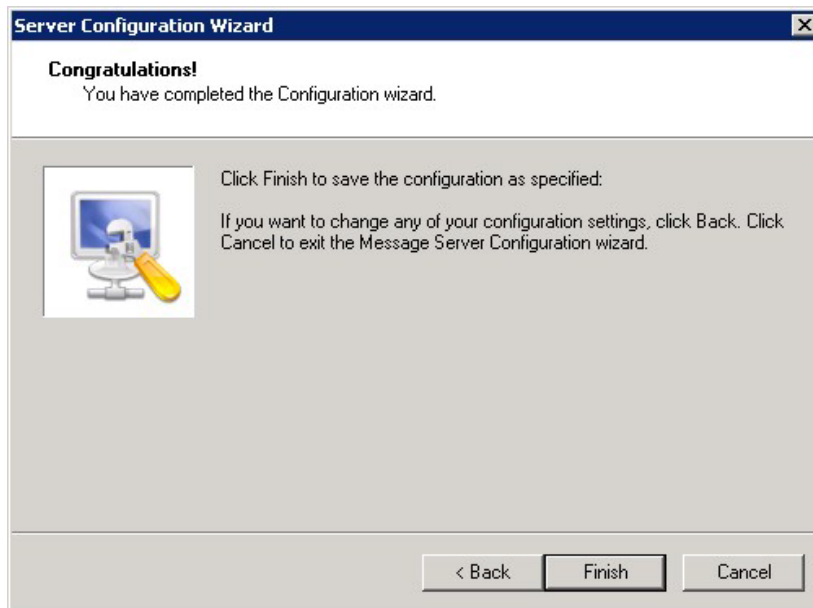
Server Configuration Wizard

Congratulations!
You have completed the Configuration wizard.

Click Finish to save the configuration as specified:

If you want to change any of your configuration settings, click Back. Click Cancel to exit the Message Server Configuration wizard.

< Back
Finish
Cancel